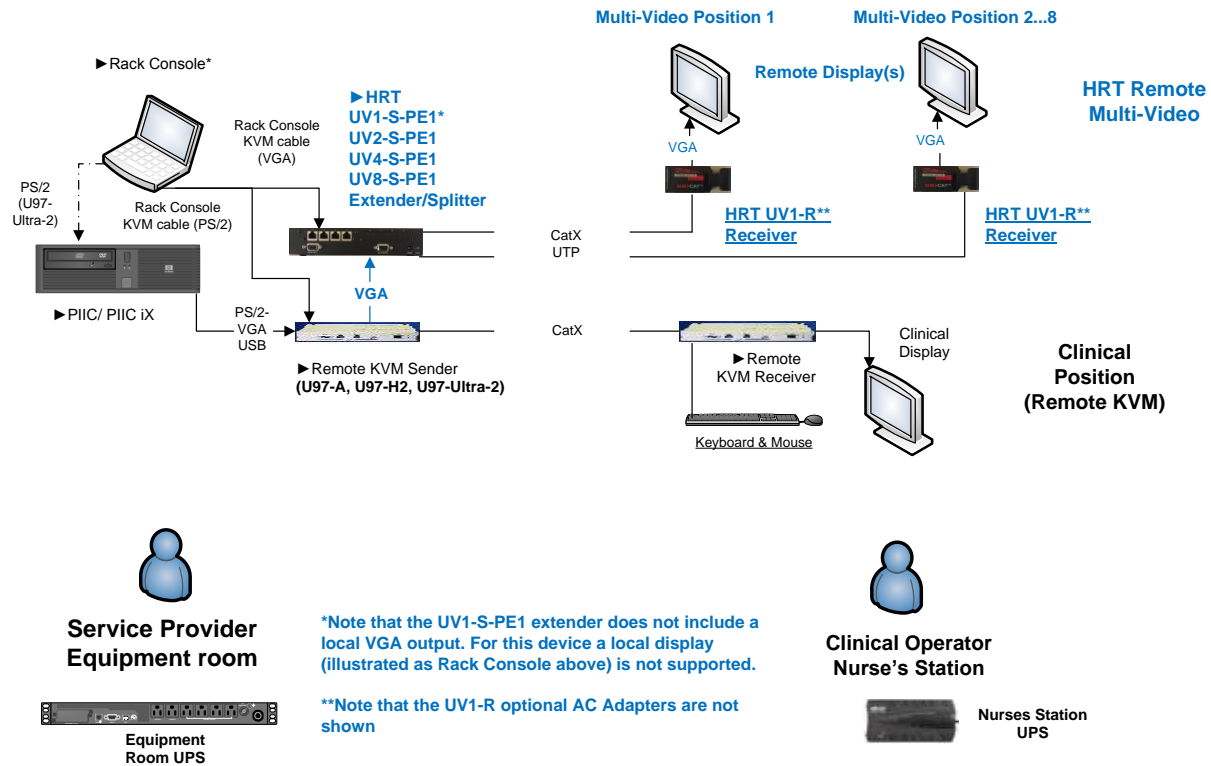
►Rack Console*

Rack Console KVM cable (VGA)

Rack Console KVM cable (PS/2)

PS/2 (U97-Ultra-2)

►PIIC/ PIIC iX

►HRT
UV1-S-PE1*
UV2-S-PE1
UV4-S-PE1
UV8-S-PE1
Extender/Splitter

VGA

PS/2-VGA USB

►Remote KVM Sender
(U97-A, U97-H2, U97-Ultra-2)

Multi-Video Position 1

Multi-Video Position 2...8

Remote Display(s)

HRT Remote Multi-Video

VGA

VGA

HRT UV1-R** Receiver

HRT UV1-R** Receiver

CatX UTP

CatX

►Remote KVM Receiver

Clinical Display

Clinical Position (Remote KVM)

Keyboard & Mouse

Service Provider Equipment room

*Note that the UV1-S-PE1 extender does not include a local VGA output. For this device a local display (illustrated as Rack Console above) is not supported.

**Note that the UV1-R optional AC Adapters are not shown

Clinical Operator Nurse's Station

Equipment Room UPS

Nurses Station UPS